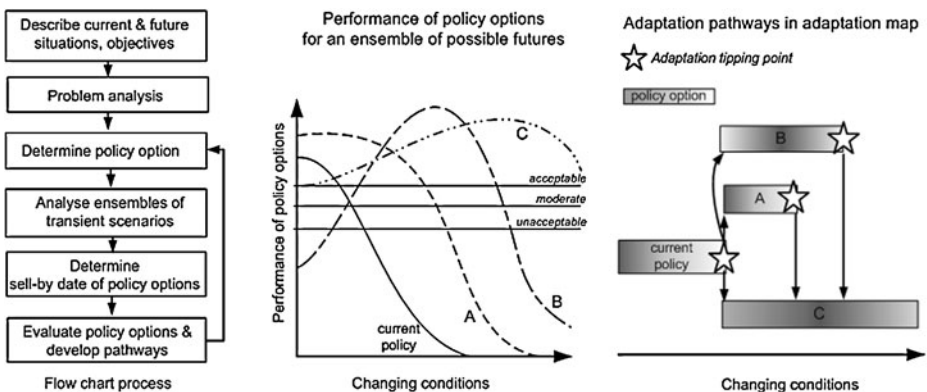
Describe current & future situations, objectives

Problem analysis

Determine policy option

Analyse ensembles of transient scenarios

Determine sell-by date of policy options

Evaluate policy options & develop pathways

Flow chart process

Performance of policy options for an ensemble of possible futures

Performance of policy options

C

acceptable

moderate

unacceptable

B

A

current policy

Changing conditions

Adaptation pathways in adaptation map

Adaptation tipping point

policy option

B

A

current policy

C

Changing conditions